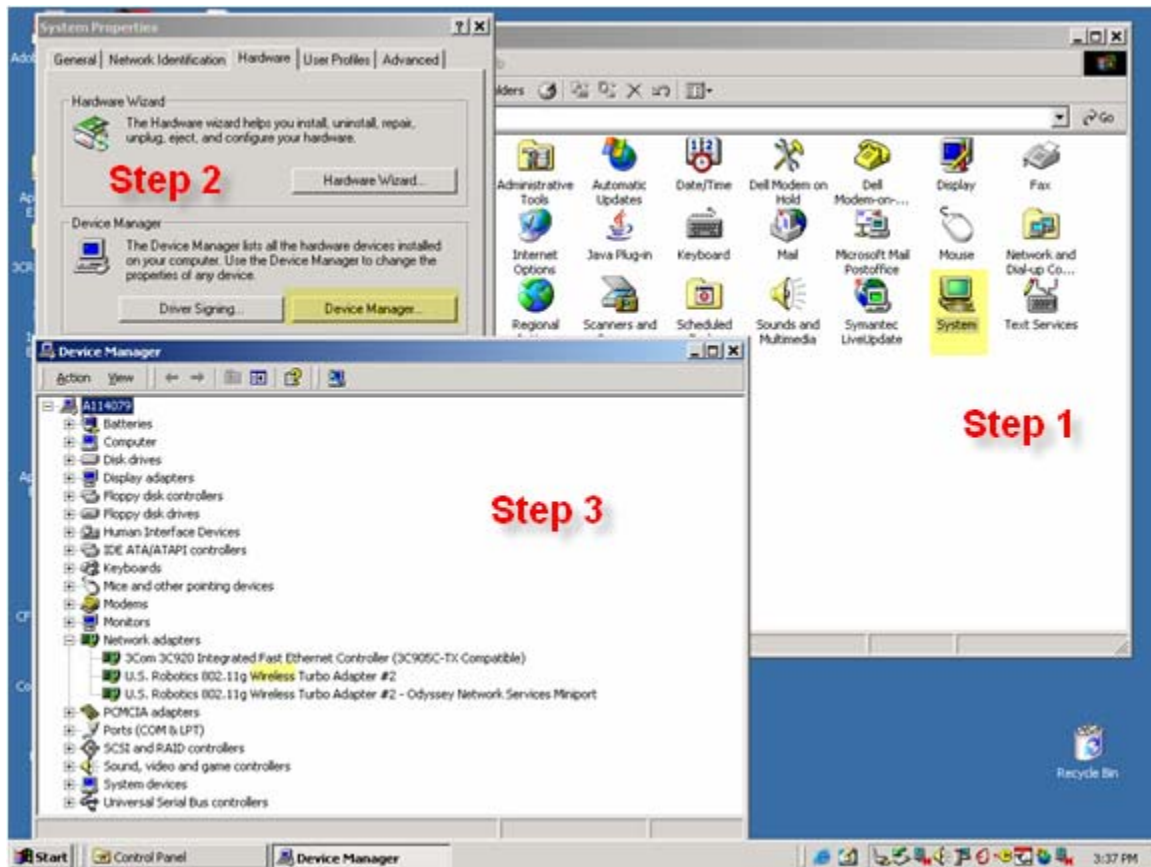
System Properties

General | Network Identification | Hardware | User Profiles | Advanced

Hardware Wizard

The Hardware wizard helps you install, uninstall, repair, unplug, eject, and configure your hardware.

Step 2

Hardware Wizard...

Device Manager

The Device Manager lists all the hardware devices installed on your computer. Use the Device Manager to change the properties of any device.

Driver Signing...

Device Manager...

Go

Administrative Tools

Automatic Updates

Date/Time

Dell Modem on Hold

Dell Modem-on-...

Display

Fax

Internet Options

Java Plug-in

Keyboard

Mail

Microsoft Mail Postoffice

Mouse

Network and Dial-up Co...

Regional

Scanners and

Scheduled

Sounds and Multimedia

Symantec LiveUpdate

System

Text Services

Step 1

Device Manager

Action View

A114079
Batteries
Computer
Disk drives
Display adapters
Floppy disk controllers
Floppy disk drives
Human Interface Devices
IDE ATA/ATAPI controllers
Keyboards
Mice and other pointing devices
Modems
Monitors
Network adapters
3Com 3C920 Integrated Fast Ethernet Controller (3C905C-TX Compatible)
U.S. Robotics 802.11g Wireless Turbo Adapter #2
U.S. Robotics 802.11g Wireless Turbo Adapter #2 - Odyssey Network Services Miniport
PCMCIA adapters
Ports (COM & LPT)
SCSI and RAID controllers
Sound, video and game controllers
System devices
Universal Serial Bus controllers

Step 3

Recycle Bin

Start | Control Panel | Device Manager | 3:37 PM